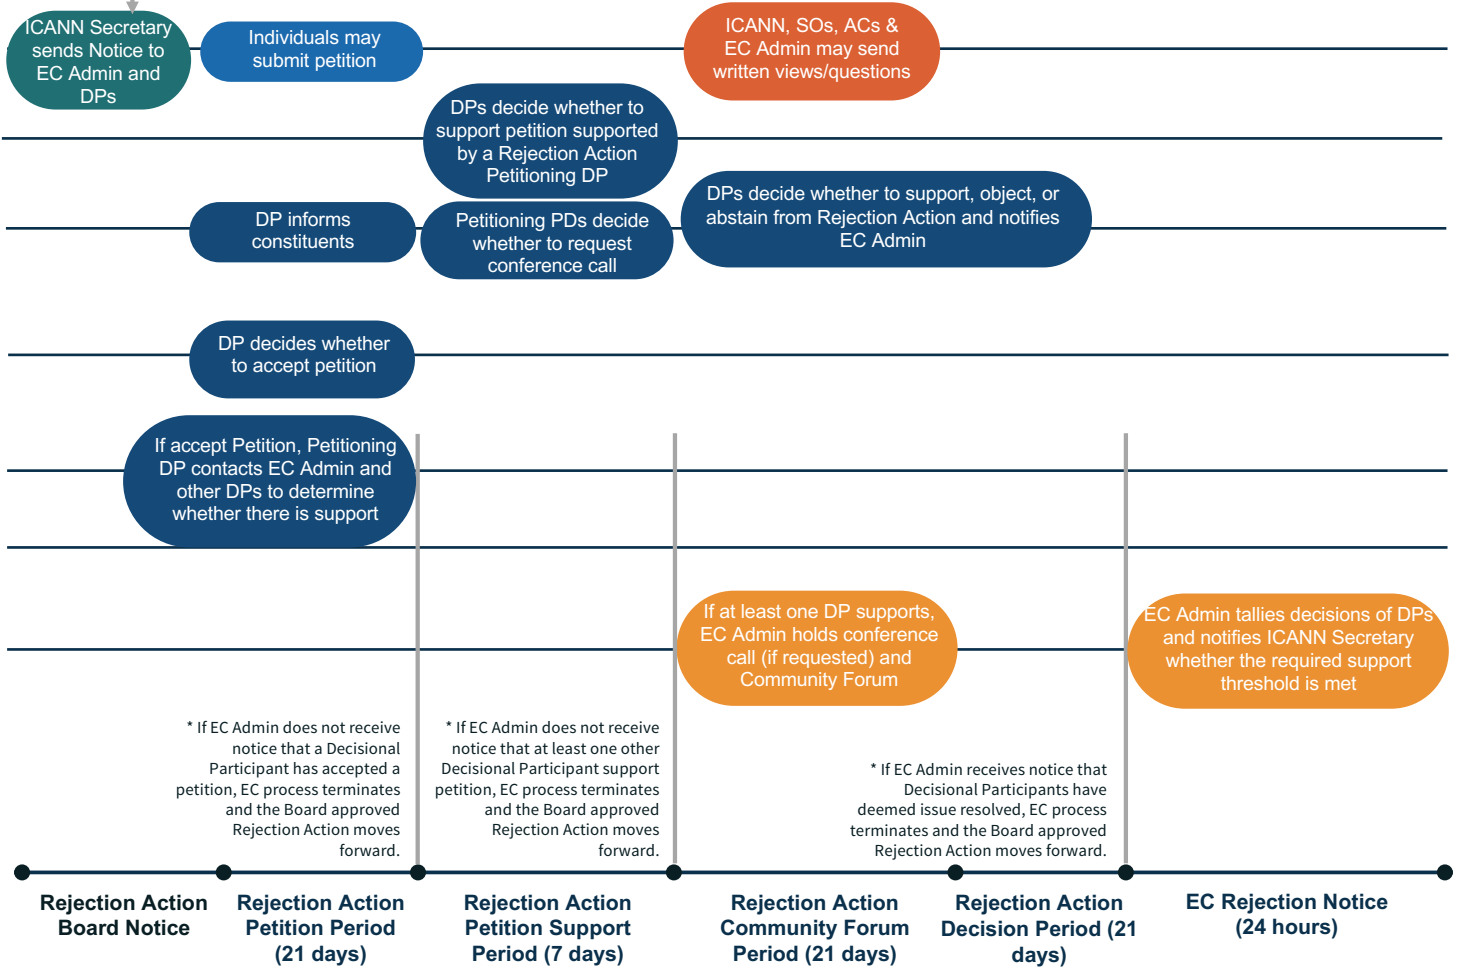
ICANN Secretary sends Notice to EC Admin and DPs

Individuals may submit petition

ICANN, SOs, ACs & EC Admin may send written views/questions

DPs decide whether to support petition supported by a Rejection Action Petitioning DP

DP informs constituents

Petitioning PDs decide whether to request conference call

DPs decide whether to support, object, or abstain from Rejection Action and notifies EC Admin

DP decides whether to accept petition

If accept Petition, Petitioning DP contacts EC Admin and other DPs to determine whether there is support

If at least one DP supports, EC Admin holds conference call (if requested) and Community Forum

EC Admin tallies decisions of DPs and notifies ICANN Secretary whether the required support threshold is met

* If EC Admin does not receive notice that a Decisional Participant has accepted a petition, EC process terminates and the Board approved Rejection Action moves forward.

* If EC Admin does not receive notice that at least one other Decisional Participant support petition, EC process terminates and the Board approved Rejection Action moves forward.

* If EC Admin receives notice that Decisional Participants have deemed issue resolved, EC process terminates and the Board approved Rejection Action moves forward.

Rejection Action Board Notice

Rejection Action Petition Period (21 days)

Rejection Action Petition Support Period (7 days)

Rejection Action Community Forum Period (21 days)

Rejection Action Decision Period (21 days)

EC Rejection Notice (24 hours)